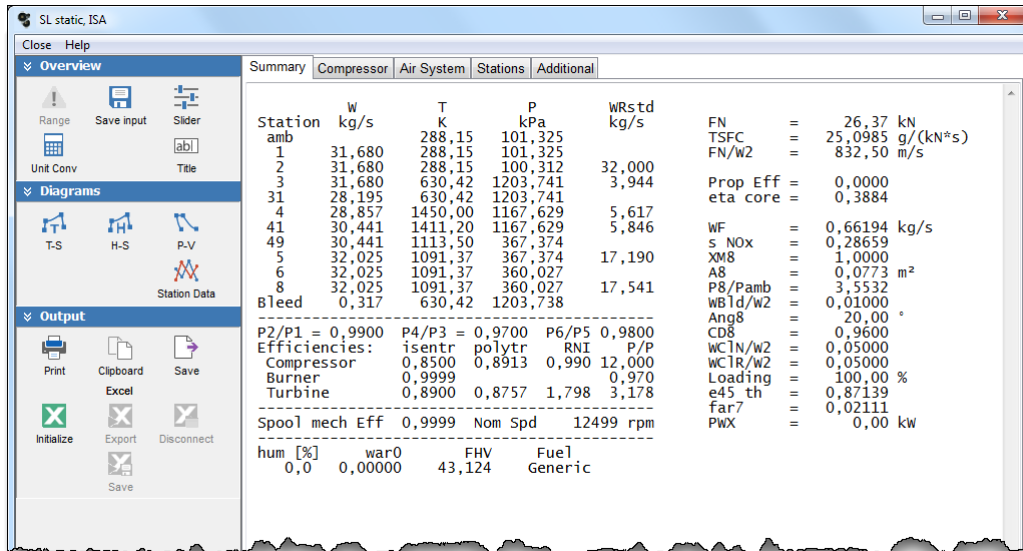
SL static, ISA

Close Help

Overview
Range Save input Slider
Unit Conv abl Title

Diagrams
T-S H-S P-V
Station Data

Output
Print Clipboard Save
Excel
Initialize Export Disconnect
Save

Summary | Compressor | Air System | Stations | Additional

| Station | W kg/s | T K | P kPa | WRstd kg/s |
|---|---|---|---|---|
| amb | | 288,15 | 101,325 | |
| 1 | 31,680 | 288,15 | 101,325 | |
| 2 | 31,680 | 288,15 | 100,312 | 32,000 |
| 3 | 31,680 | 630,42 | 1203,741 | 3,944 |
| 31 | 28,195 | 630,42 | 1203,741 | |
| 4 | 28,857 | 1450,00 | 1167,629 | 5,617 |
| 41 | 30,441 | 1411,20 | 1167,629 | 5,846 |
| 49 | 30,441 | 1113,50 | 367,374 | |
| 5 | 32,025 | 1091,37 | 367,374 | 17,190 |
| 6 | 32,025 | 1091,37 | 360,027 | |
| 8 | 32,025 | 1091,37 | 360,027 | 17,541 |
| Bleed | 0,317 | 630,42 | 1203,738 | |

P2/P1 = 0,9900 P4/P3 = 0,9700 P6/P5 0,9800

| Efficiencies: | isentr | polytr | RNI | P/P |
|---|---|---|---|---|
| Compressor | 0,8500 | 0,8913 | 0,990 | 12,000 |
| Burner | 0,9999 | | | 0,970 |
| Turbine | 0,8900 | 0,8757 | 1,798 | 3,178 |

Spool mech Eff 0,9999 Nom Spd 12499 rpm

| hum [%] | war0 | FHV | Fuel |
|---|---|---|---|
| 0,0 | 0,00000 | 43,124 | Generic |

FN = 26,37 kN
TSFC = 25,0985 g/(kN*s)
FN/W2 = 832,50 m/s

Prop Eff = 0,0000
eta core = 0,3884

WF = 0,66194 kg/s
s NOx = 0,28659
XM8 = 1,0000
A8 = 0,0773 m²
P8/Pamb = 3,5532
WBld/W2 = 0,01000
Ang8 = 20,00 °
CD8 = 0,9600
WClN/W2 = 0,05000
WClR/W2 = 0,05000
Loading = 100,00 %
e45 th = 0,87139
far7 = 0,02111
PWX = 0,00 kW